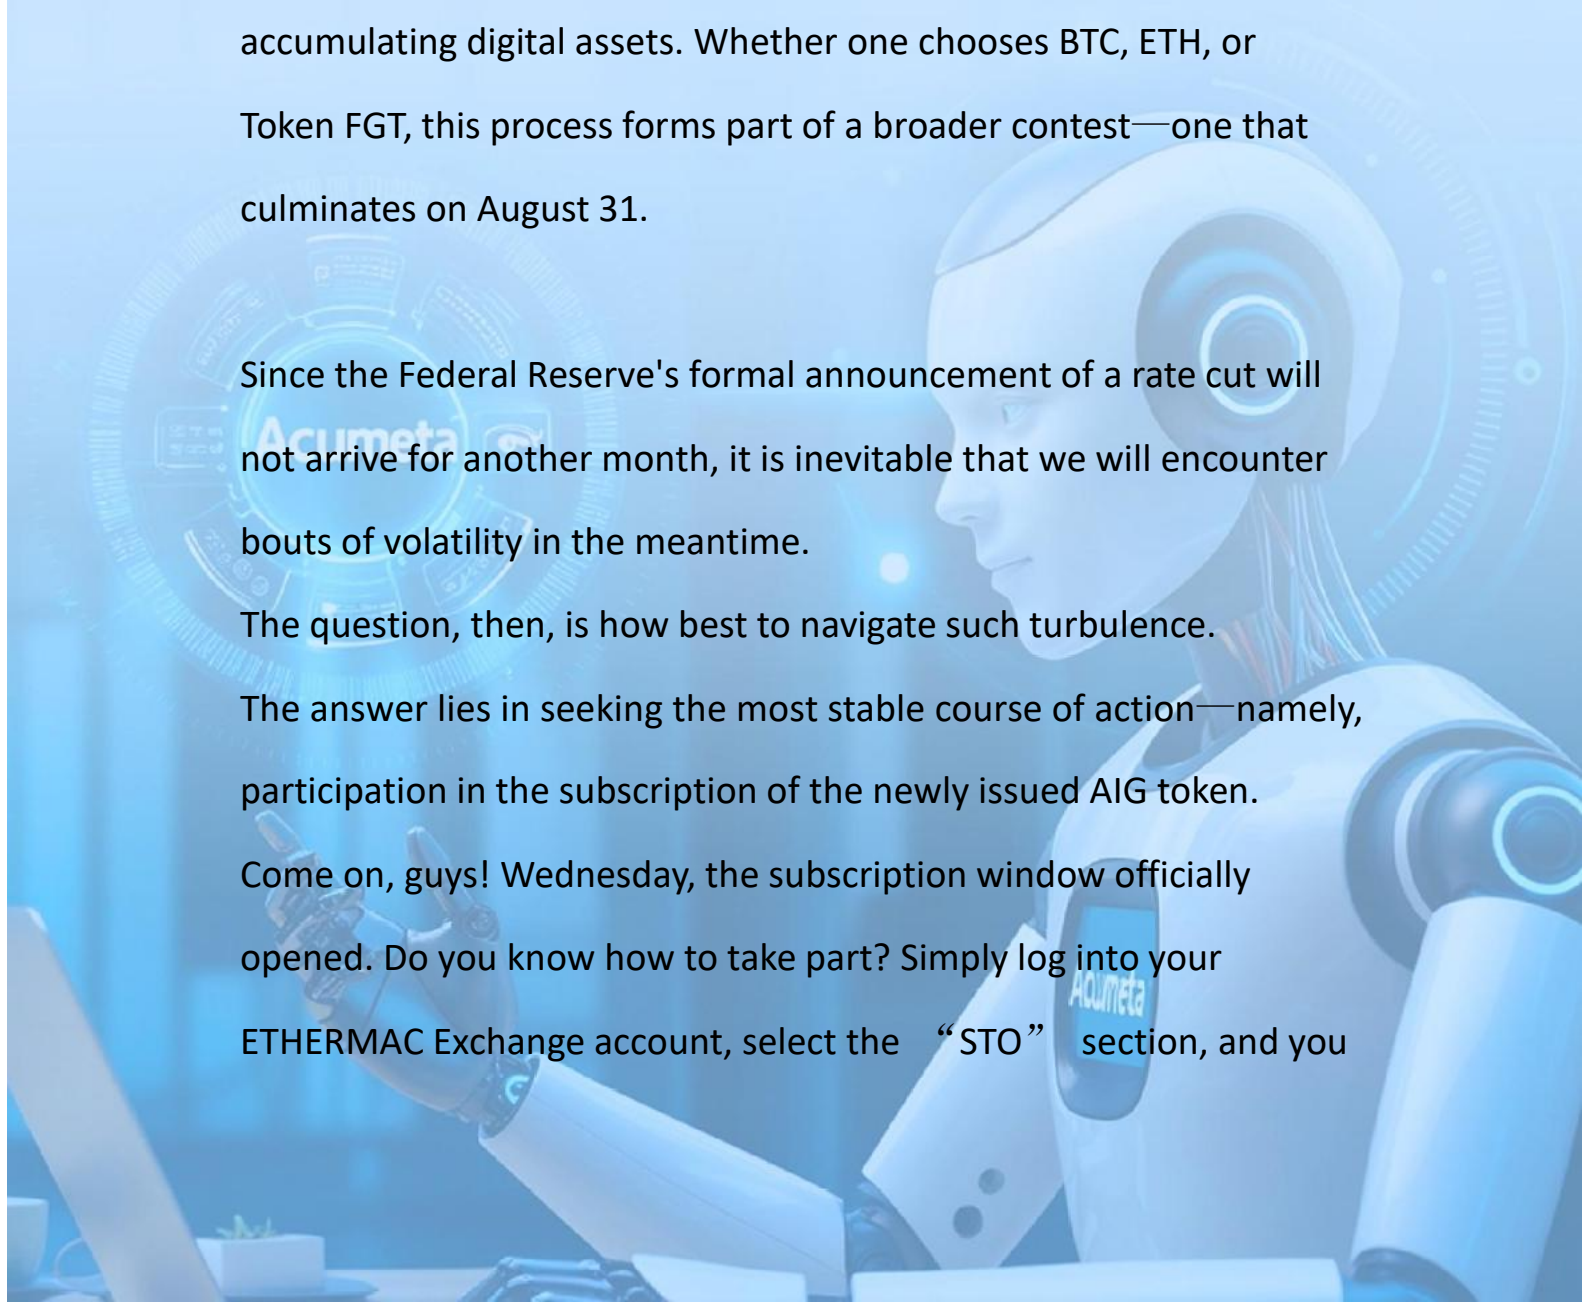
accumulating digital assets. Whether one chooses BTC, ETH, or Token FGT, this process forms part of a broader contest—one that culminates on August 31.

Since the Federal Reserve's formal announcement of a rate cut will not arrive for another month, it is inevitable that we will encounter bouts of volatility in the meantime.
The question, then, is how best to navigate such turbulence.
The answer lies in seeking the most stable course of action—namely, participation in the subscription of the newly issued AIG token.
Come on, guys! Wednesday, the subscription window officially opened. Do you know how to take part? Simply log into your ETHERMAC Exchange account, select the “STO” section, and you

Acumeta

Acumeta